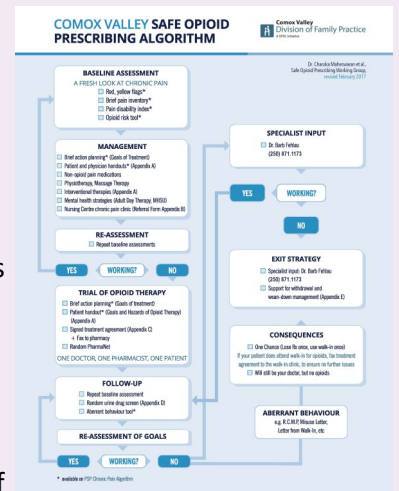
COMOX VALLEY SAFE OPIOID PRESCRIBING ALGORITHM

Comox Valley Division of Family Practice

Dr. Chenoka Maheswaran et al., Safe Opioid Prescribing Working Group, revised February 2017

BASELINE ASSESSMENT
A FRESH LOOK AT CHRONIC PAIN
Red, yellow flags*
Brief pain inventory*
Pain disability index*
Opioid risk tool*

MANAGEMENT
Brief action planning* (Goals of treatment)
Patient and physician handouts* (Appendix A)
Non-opioid pain medications
Physiotherapy, Massage Therapy
Interventional therapies (Appendix A)
Mental health strategies (Adult Day Therapy, MHSU)
Nursing Centre chronic pain clinic (Referral Form Appendix B)

RE-ASSESSMENT
Repeat baseline assessments

YES WORKING? NO

TRIAL OF OPIOID THERAPY
Brief action planning* (Goals of treatment)
Patient handout* (Goals and Hazards of Opioid Therapy) (Appendix A)
Signed treatment agreement (Appendix C)
+ Fax to pharmacy
Random PharmaNet
ONE DOCTOR, ONE PHARMACIST, ONE PLAN

FOLLOW-UP
Repeat baseline assessments
Random urine drug screen (Appendix D)
Aberrant behavior tool*

RE-ASSESSMENT OF GOALS

YES WORKING? NO

SPECIALIST INPUT
Dr. Barb Fehlau (250) 871.1173

YES WORKING?

NO

EXIT STRATEGY
Specialist input: Dr. Barb Fehlau (250) 871.1173
Support for withdrawal and wean-down management (Appendix E)

CONSEQUENCES
One Chance (Lose Rx once, use walk-in once)
If your patient does attend walk-in for opioids, fax treatment agreement to the walk-in clinic, to ensure no further issues
Will still be your doctor, but no opioids

ABERRANT BEHAVIOUR
e.g. R.C.M.P, Misuse Letter, Letter from Walk-In, etc

* available on PSP Chronic Pain Algorithm